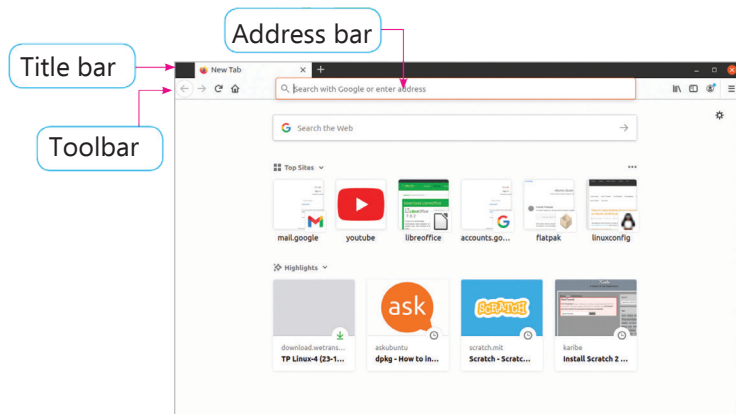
Address bar

Title bar

Toolbar

New Tab

Search with Google or enter address

Search the Web

Top Sites

mail.google

youtube

libreoffice

accounts.google

flatpak

linuxconfig

Highlights

ask

SCRATCH

download.wetrans...
TP Linux-4 (23-1...

askubuntu
dpkg - How to in...

scratch.mit
Scratch - Scratc...

karibe
Install Scratch 2 ...